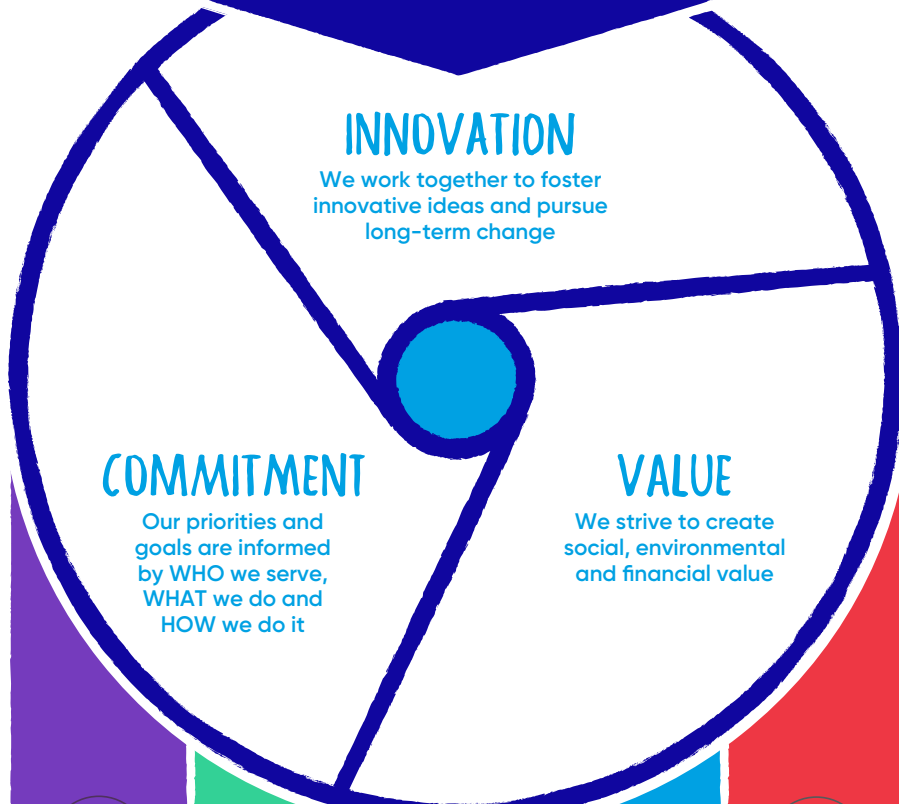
INNOVATION
We work together to foster innovative ideas and pursue long-term change

COMMITMENT
Our priorities and goals are informed by WHO we serve, WHAT we do and HOW we do it

VALUE
We strive to create social, environmental and financial value